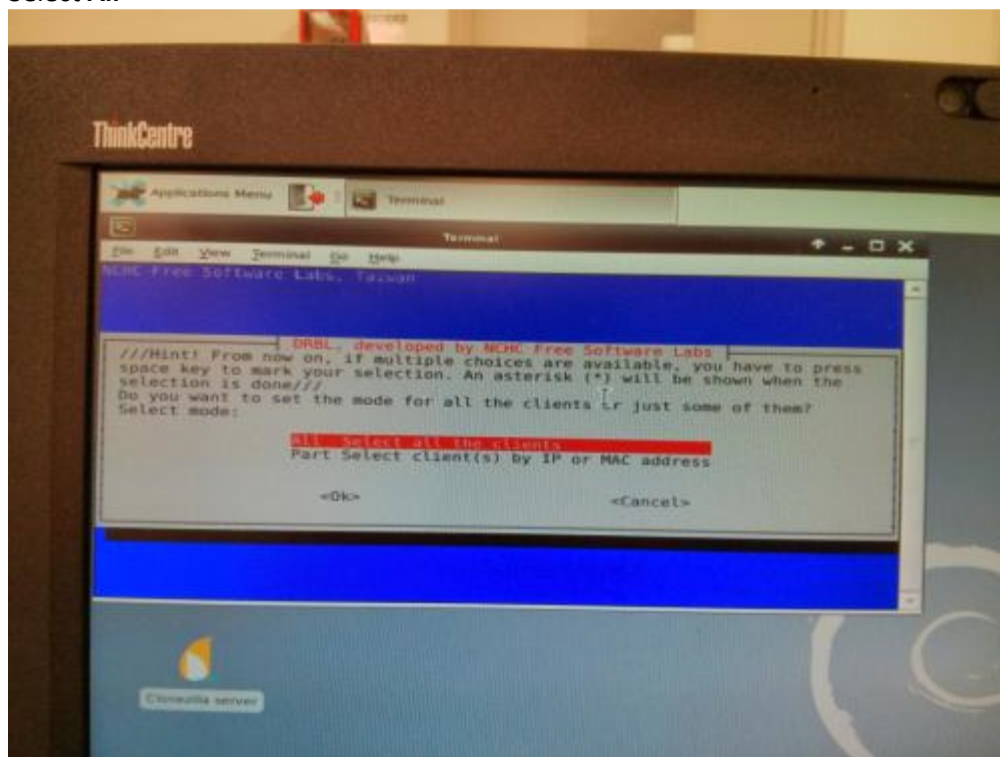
ThinkCentre

Applications Menu

Terminal

Terminal

File Edit View Terminal Go Help

NCHC Free Software Labs, Taiwan

DRBL, developed by NCHC Free Software Labs

///Hint! From now on, if multiple choices are available, you have to press space key to mark your selection. An asterisk (*) will be shown when the selection is done///
Do you want to set the mode for all the clients or just some of them?
Select mode:

All Select all the clients
Part Select client(s) by IP or MAC address

<Ok>

<Cancel>

Clonezilla server